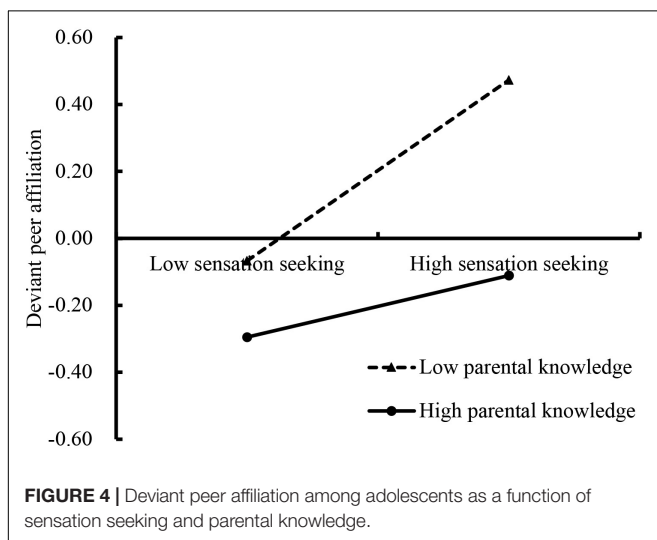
0.60
0.40
0.20
0.00
-0.20
-0.40
-0.60

Deviant peer affiliation

Low sensation seeking
High sensation seeking

Low parental knowledge
High parental knowledge

FIGURE 4 | Deviant peer affiliation among adolescents as a function of sensation seeking and parental knowledge.